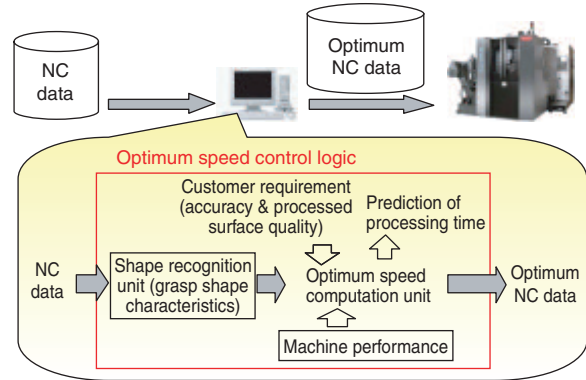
NC data

Optimum NC data

Optimum speed control logic

Customer requirement (accuracy & processed surface quality)

Prediction of processing time

NC data

Shape recognition unit (grasp shape characteristics)

Optimum speed computation unit

Optimum NC data

Machine performance